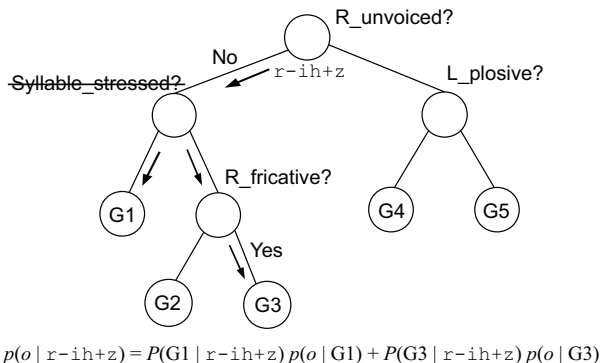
R_unvoiced?

No

r-ih+z

Syllable_stressed?

L_plosive?

R_fricative?

G1

G4

G5

Yes

G2

G3

$p(o \mid \texttt{r-ih+z}) = P(\text{G1} \mid \texttt{r-ih+z})\, p(o \mid \text{G1}) + P(\text{G3} \mid \texttt{r-ih+z})\, p(o \mid \text{G3})$